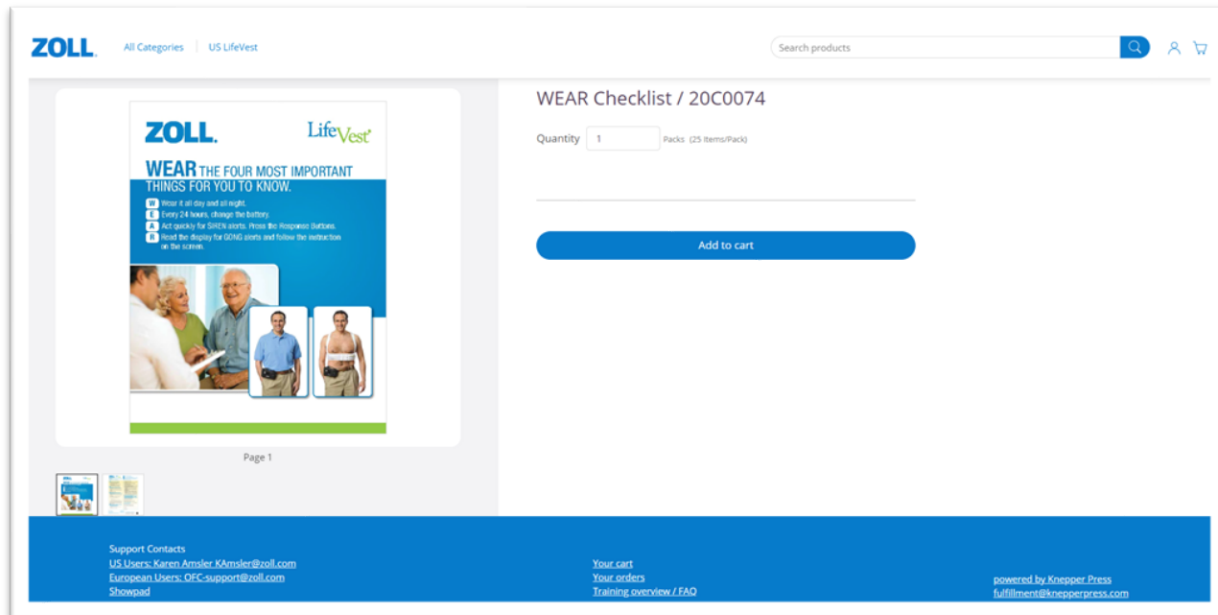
ZOLL. All Categories | US LifeVest

Search products

ZOLL. LifeVest

WEAR THE FOUR MOST IMPORTANT THINGS FOR YOU TO KNOW.

W Wear it all day and all night.
E Every 24 hours, change the battery.
A Act quickly for SIREN alerts. Press the Response Buttons.
R Read the display for GONG alerts and follow the instruction on the screen.

Page 1

WEAR Checklist / 20C0074

Quantity 1 Packs (25 Items/Pack)

Add to cart

Support Contacts
US Users: Karen Amsler KAmsler@zoll.com
European Users: OFC-support@zoll.com
Showpad

Your cart
Your orders
Training overview / FAQ

powered by Knepper Press
fulfillment@knepperpress.com